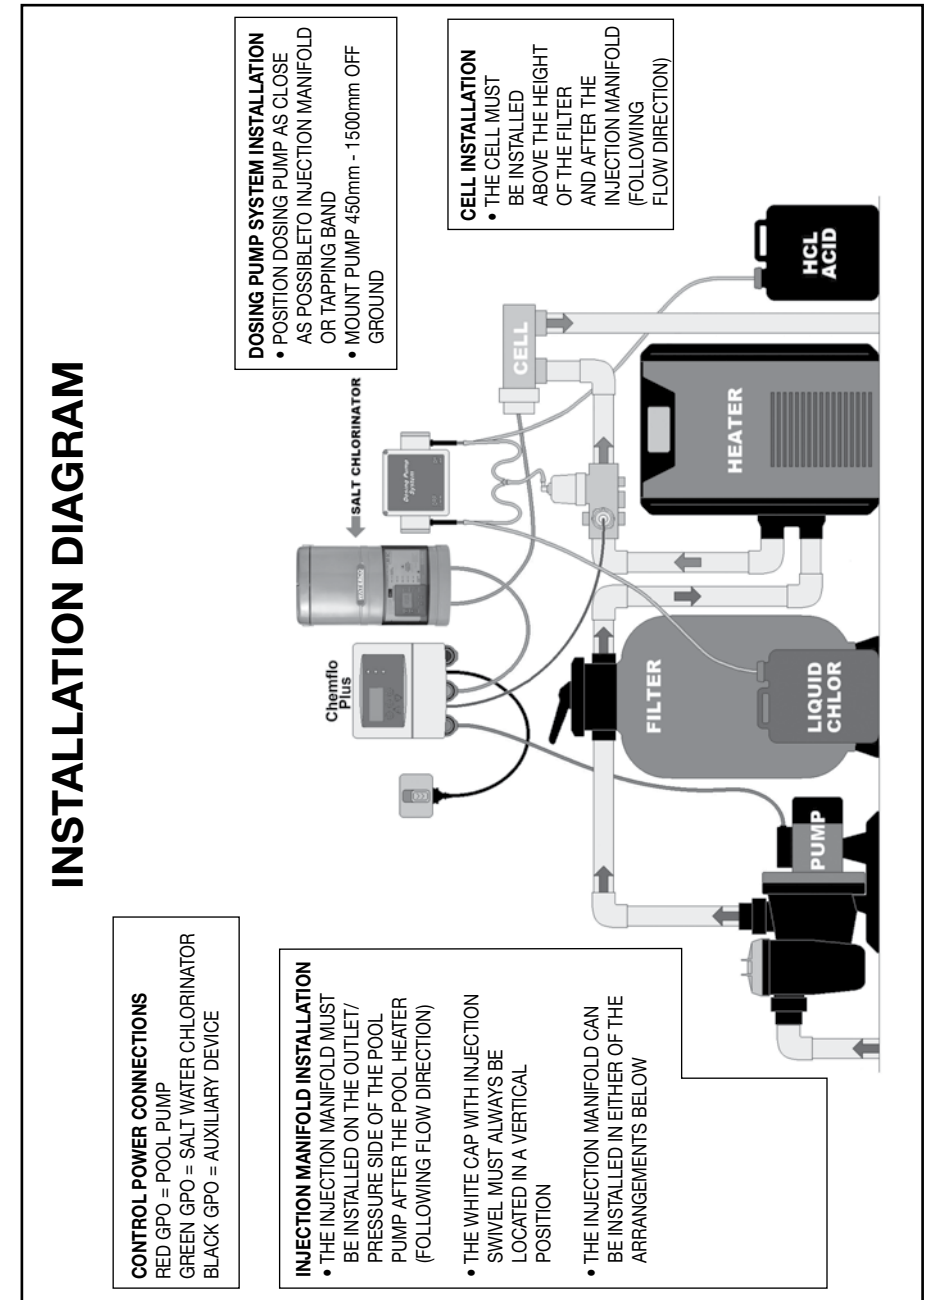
INSTALLATION DIAGRAM

CONTROL POWER CONNECTIONS
RED GPO = POOL PUMP
GREEN GPO = SALT WATER CHLORINATOR
BLACK GPO = AUXILIARY DEVICE

INJECTION MANIFOLD INSTALLATION
• THE INJECTION MANIFOLD MUST BE INSTALLED ON THE OUTLET/ PRESSURE SIDE OF THE POOL PUMP AFTER THE POOL HEATER (FOLLOWING FLOW DIRECTION)

• THE WHITE CAP WITH INJECTION SWIVEL MUST ALWAYS BE LOCATED IN A VERTICAL POSITION

• THE INJECTION MANIFOLD CAN BE INSTALLED IN EITHER OF THE ARRANGEMENTS BELOW

Chemflo Plus

SALT CHLORINATOR

Dosing Pump System

PUMP

FILTER

LIQUID CHLOR

HEATER

CELL

HCL ACID

DOSING PUMP SYSTEM INSTALLATION
• POSITION DOSING PUMP AS CLOSE AS POSSIBLETO INJECTION MANIFOLD OR TAPPING BAND
• MOUNT PUMP 450mm - 1500mm OFF GROUND

CELL INSTALLATION
• THE CELL MUST BE INSTALLED ABOVE THE HEIGHT OF THE FILTER AND AFTER THE INJECTION MANIFOLD (FOLLOWING FLOW DIRECTION)